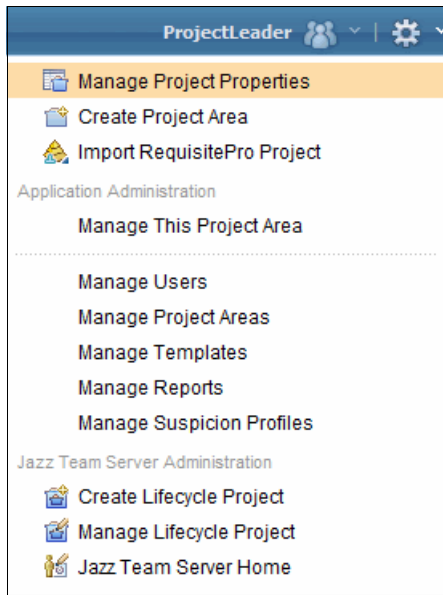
ProjectLeader

Manage Project Properties
Create Project Area
Import RequisitePro Project

Application Administration

Manage This Project Area

Manage Users
Manage Project Areas
Manage Templates
Manage Reports
Manage Suspicion Profiles

Jazz Team Server Administration

Create Lifecycle Project
Manage Lifecycle Project
Jazz Team Server Home